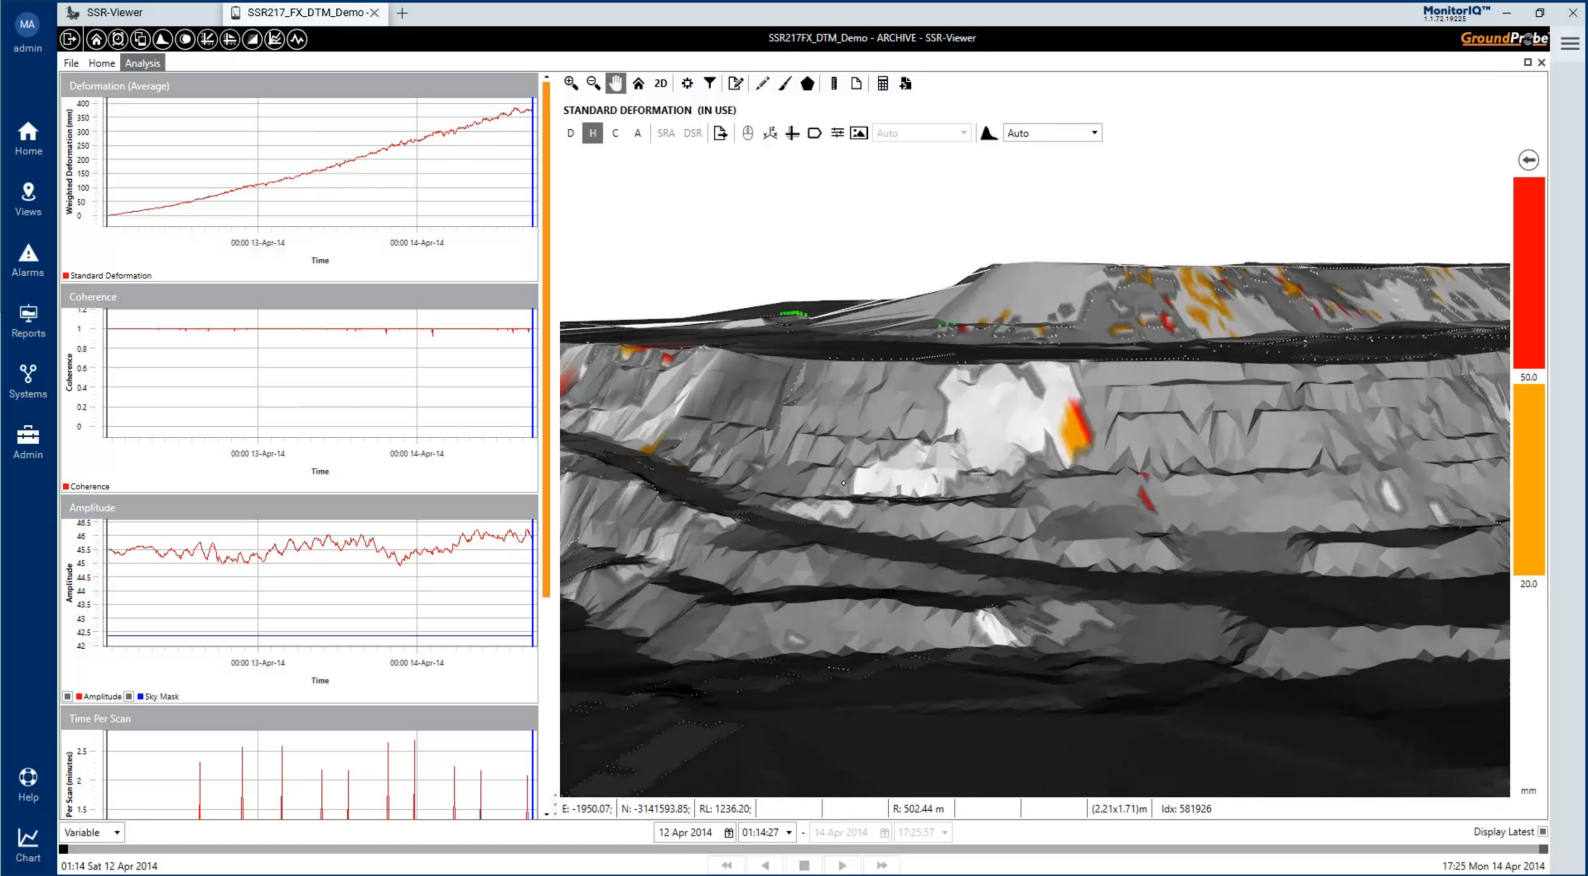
MA
admin
Home
Views
Alarms
Reports
Systems
Admin
Help
Chart

SSR-Viewer
SSR217_FX_DTM_Demo
MonitorIQ™
1.1.72.19225
SSR217FX_DTM_Demo - ARCHIVE - SSR-Viewer
GroundProbe

File Home Analysis

Deformation (Average)
Weighted Deformation (mm)
400 350 300 250 200 150 100 50 0
00:00 13-Apr-14
00:00 14-Apr-14
Time
Standard Deformation

Coherence
Coherence
1.2 1 0.8 0.6 0.4 0.2 0
00:00 13-Apr-14
00:00 14-Apr-14
Time
Coherence

Amplitude
Amplitude
46.5 46 45.5 45 44.5 44 43.5 43 42.5 42
00:00 13-Apr-14
00:00 14-Apr-14
Time
Amplitude Sky Mask

Time Per Scan
Per Scan (minutes)
2.5 2 1.5

2D

STANDARD DEFORMATION (IN USE)
D H C A SRA DSR
Auto
Auto

50.0
20.0
mm

E: -1950.07; N: -3141593.85; RL: 1236.20; R: 502.44 m (2.21x1.71)m Idx: 581926

Variable
12 Apr 2014
01:14:27
14 Apr 2014
17:25:57
Display Latest

01:14 Sat 12 Apr 2014
17:25 Mon 14 Apr 2014